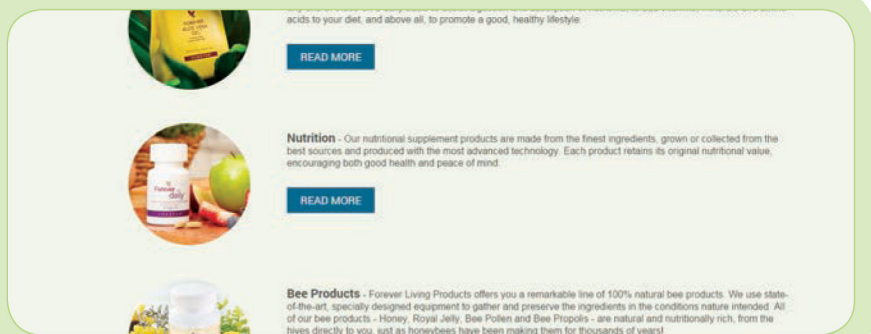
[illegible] acids to your diet, and above all, to promote a good, healthy lifestyle.

READ MORE

Nutrition - Our nutritional supplement products are made from the finest ingredients, grown or collected from the best sources and produced with the most advanced technology. Each product retains its original nutritional value, encouraging both good health and peace of mind.

READ MORE

Bee Products - Forever Living Products offers you a remarkable line of 100% natural bee products. We use state-of-the-art, specially designed equipment to gather and preserve the ingredients in the conditions nature intended. All of our bee products - Honey, Royal Jelly, Bee Pollen and Bee Propolis - are natural and nutritionally rich, from the hives directly to you, just as honeybees have been making them for thousands of years!